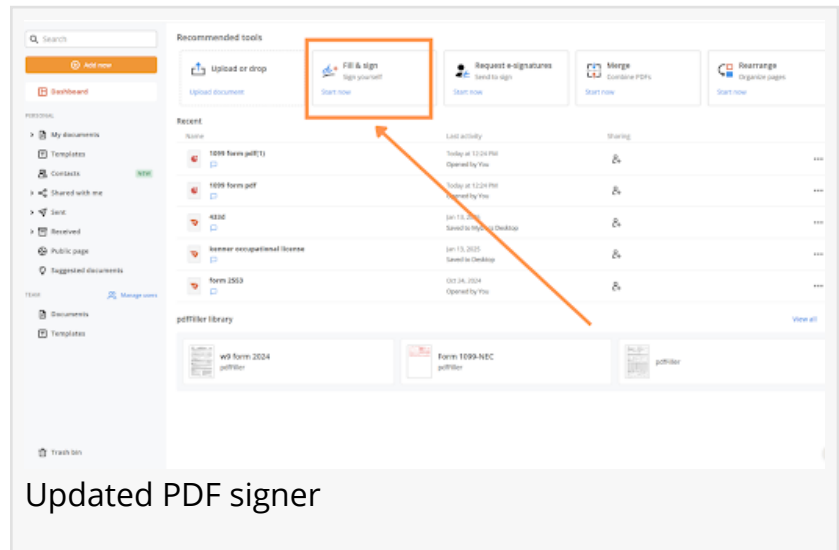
Search

Add new

Dashboard

PERSONAL

My documents

Templates

Contacts NEW

Shared with me

Sent

Received

Public page

Suggested documents

TEAM Manage users

Documents

Templates

Trash bin

Recommended tools

Upload or drop
Upload document

Fill & sign
Sign yourself
Start now

Request e-signatures
Send to sign
Start now

Merge
Combine PDFs
Start now

Rearrange
Organize pages
Start now

Recent

| Name | Last activity | Sharing |
|---|---|---|
| 1099 form pdf(1) | Today at 12:24 PM Opened by You | |
| 1099 form pdf | Today at 12:24 PM Opened by You | |
| 433d | Jan 13, 2025 Saved to My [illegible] Desktop | |
| kenner occupational license | Jan 13, 2025 Saved to Desktop | |
| form 2553 | Oct 24, 2024 Opened by You | |

pdfFiller library

View all

w9 form 2024
pdfFiller

Form 1099-NEC
pdfFiller

pdfFiller

Updated PDF signer